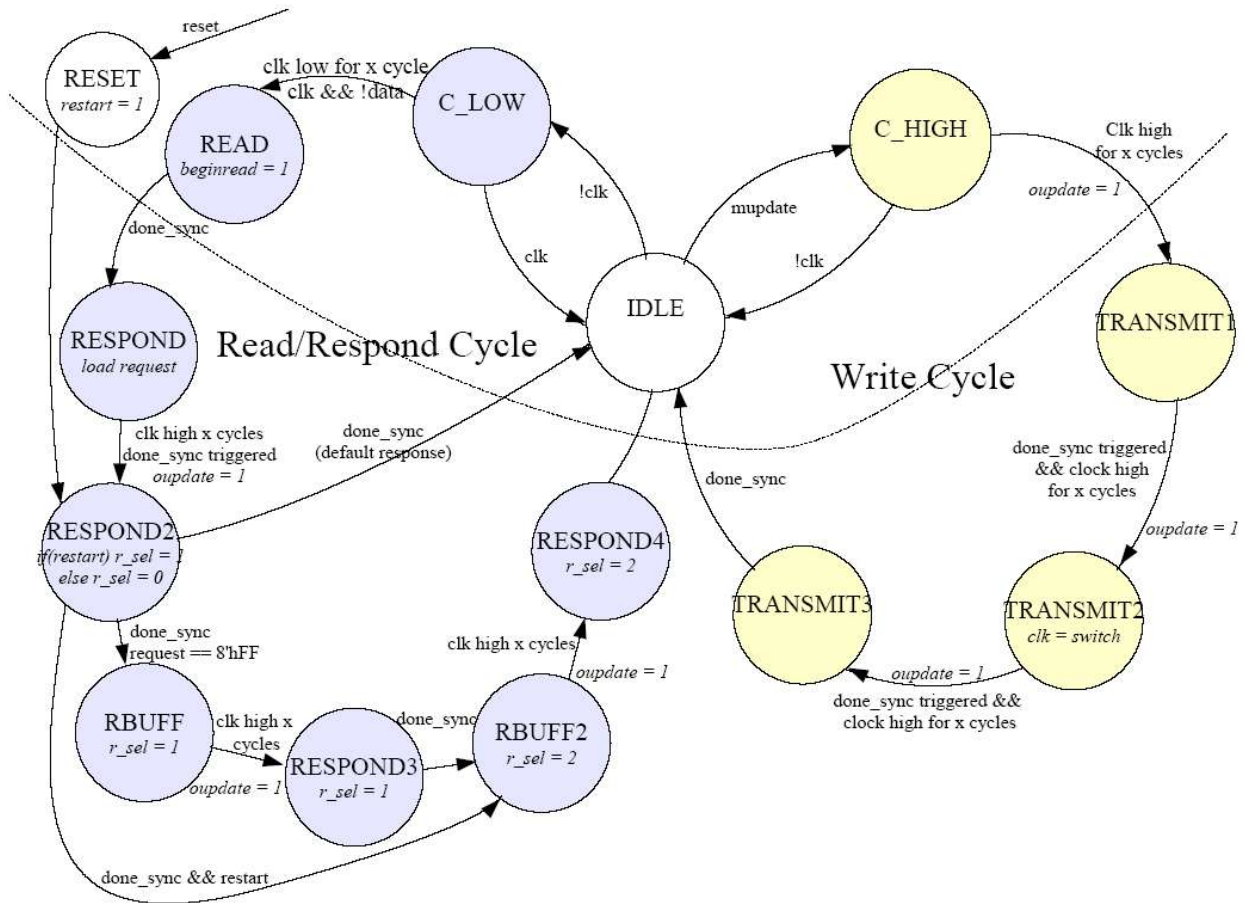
reset

RESET
restart = 1

clk low for x cycle
clk && !data

C_LOW

READ
beginread = 1

C_HIGH

Clk high
for x cycles

oupdate = 1

!clk

mupdate

done_sync

clk

!clk

IDLE

RESPOND
load request

Read/Respond Cycle

TRANSMIT1

Write Cycle

clk high x cycles
done_sync triggered
oupdate = 1

done_sync
(default response)

done_sync

done_sync triggered
&& clock high
for x cycles

RESPOND2
if(restart) r_sel = 1
else r_sel = 0

RESPOND4
r_sel = 2

oupdate = 1

TRANSMIT3

TRANSMIT2
clk = switch

done_sync
request == 8'hFF

clk high x cycles

oupdate = 1

RBUFF
r_sel = 1

clk high x
cycles

done_sync

RBUFF2
r_sel = 2

oupdate = 1

done_sync triggered &&
clock high for x cycles

oupdate = 1

RESPOND3
r_sel = 1

done_sync && restart